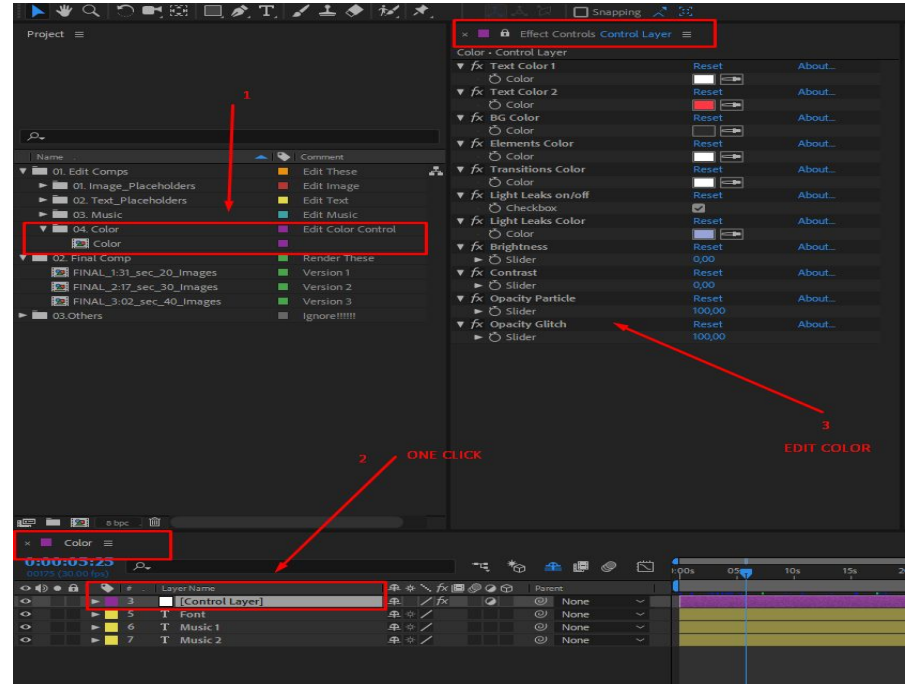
Snapping

Project ≡

Name | Comment
01. Edit Comps | Edit These
01. Image_Placeholders | Edit Image
02. Text_Placeholders | Edit Text
03. Music | Edit Music
04. Color | Edit Color Control
Color
02. Final Comp | Render These
FINAL_1:31_sec_20_Images | Version 1
FINAL_2:17_sec_30_Images | Version 2
FINAL_3:02_sec_40_Images | Version 3
03.Others | Ignore!!!!!!

8 bpc

1

× Effect Controls Control Layer ≡
Color • Control Layer

| | | |
|---|---|---|
| fx Text Color 1 | Reset | About... |
| Color | | |
| fx Text Color 2 | Reset | About... |
| Color | | |
| fx BG Color | Reset | About... |
| Color | | |
| fx Elements Color | Reset | About... |
| Color | | |
| fx Transitions Color | Reset | About... |
| Color | | |
| fx Light Leaks on/off | Reset | About... |
| Checkbox | | |
| fx Light Leaks Color | Reset | About... |
| Color | | |
| fx Brightness | Reset | About... |
| Slider | 0,00 | |
| fx Contrast | Reset | About... |
| Slider | 0,00 | |
| fx Opacity Particle | Reset | About... |
| Slider | 100,00 | |
| fx Opacity Glitch | Reset | About... |
| Slider | 100,00 | |

3
EDIT COLOR

2 ONE CLICK

× Color ≡
0:00:05:25
00175 (30.00 fps)

| # | Layer Name | Parent |
|---|---|---|
| 3 | [Control Layer] | None |
| 5 | Font | None |
| 6 | Music 1 | None |
| 7 | Music 2 | None |

0:00s 05s 10s 15s 2